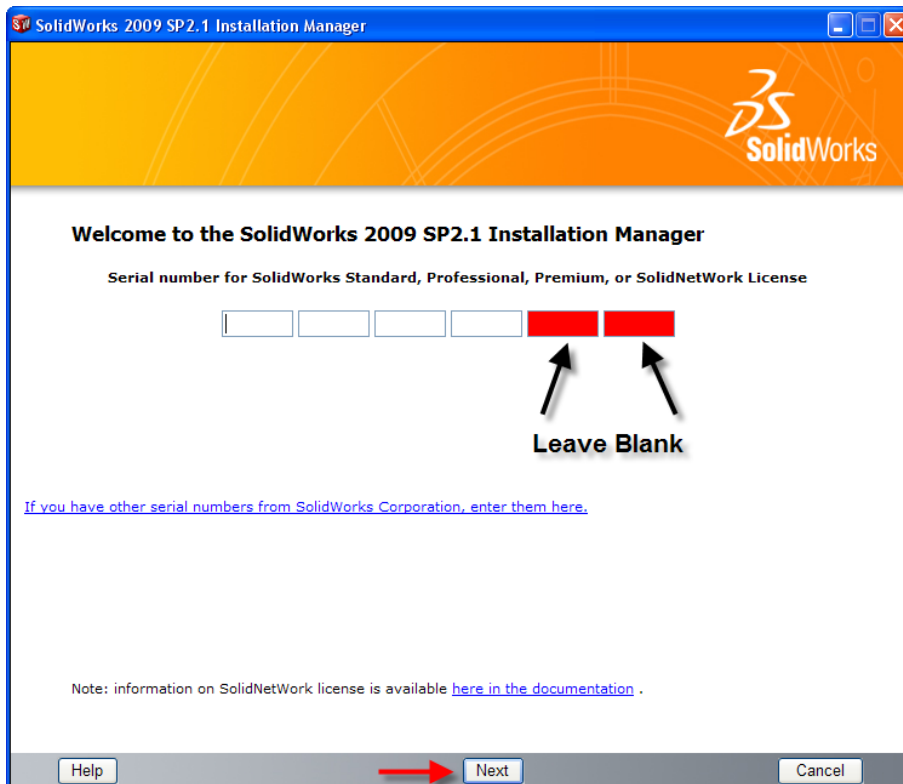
SolidWorks 2009 SP2.1 Installation Manager

3DS SolidWorks

Welcome to the SolidWorks 2009 SP2.1 Installation Manager

Serial number for SolidWorks Standard, Professional, Premium, or SolidNetWork License

Leave Blank

If you have other serial numbers from SolidWorks Corporation, enter them here.

Note: information on SolidNetWork license is available here in the documentation .

Help

Next

Cancel